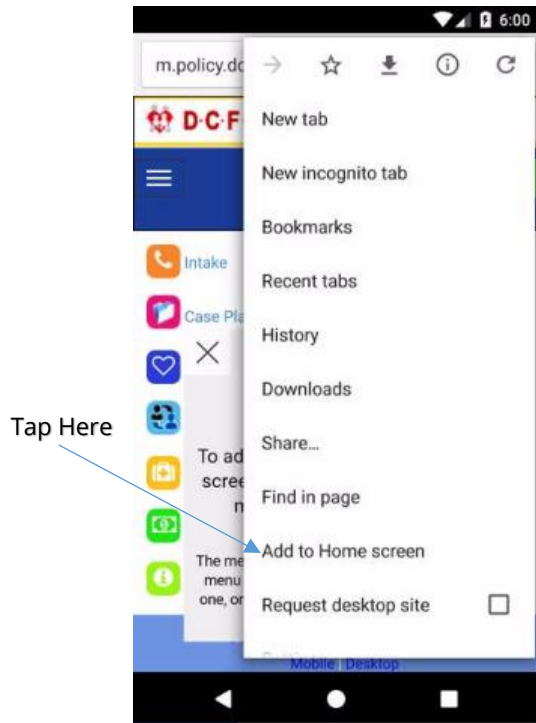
6:00

m.policy.dc

D·C·F

Intake

Case Pla

To ad
scre
n

The me
menu
one, or

Mobile | Desktop

New tab

New incognito tab

Bookmarks

Recent tabs

History

Downloads

Share...

Find in page

Add to Home screen

Request desktop site

Tap Here